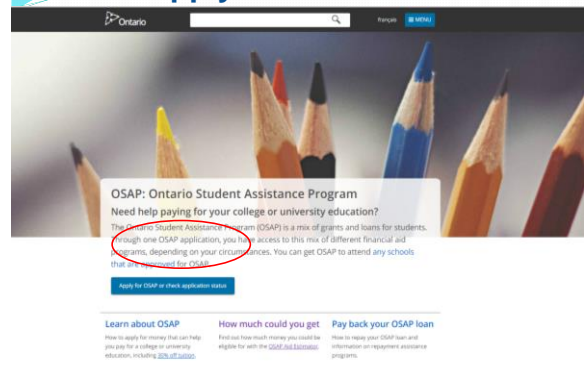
Ontario

français MENU

OSAP: Ontario Student Assistance Program

Need help paying for your college or university education?

The Ontario Student Assistance Program (OSAP) is a mix of grants and loans for students. Through one OSAP application, you have access to this mix of different financial aid programs, depending on your circumstances. You can get OSAP to attend any schools that are approved for OSAP.

Apply for OSAP or check application status

Learn about OSAP

How to apply for money that can help you pay for a college or university education, including 30% off tuition.

How much could you get

Find out how much money you could be eligible for with the OSAP Aid Estimator.

Pay back your OSAP loan

How to repay your OSAP loan and information on repayment assistance programs.